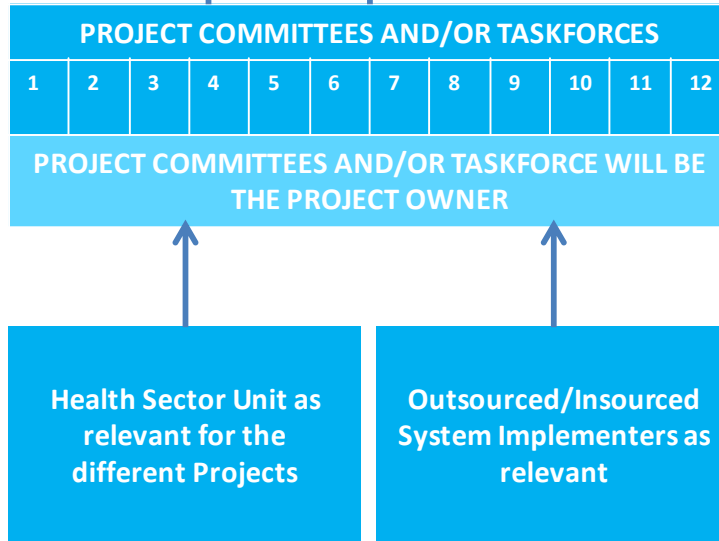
PROJECT COMMITTEES AND/OR TASKFORCES

| 1 | 2 | 3 | 4 | 5 | 6 | 7 | 8 | 9 | 10 | 11 | 12 |
|---|---|---|---|---|---|---|---|---|---|---|---|

PROJECT COMMITTEES AND/OR TASKFORCE WILL BE THE PROJECT OWNER

Health Sector Unit as relevant for the different Projects

Outsourced/Insourced System Implementers as relevant